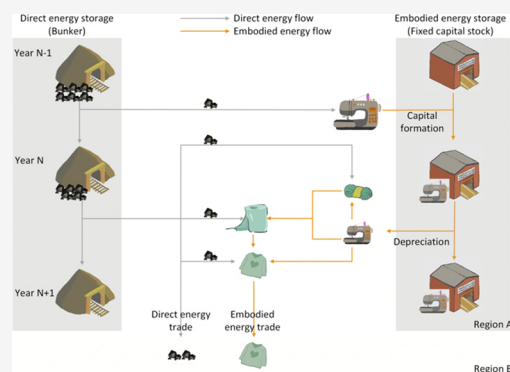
Direct energy storage (Bunker)

Direct energy flow
Embodied energy flow

Embodied energy storage (Fixed capital stock)

Year N-1

Capital formation

Year N

Depreciation

Year N+1

Direct energy trade

Embodied energy trade

Region A

Region B